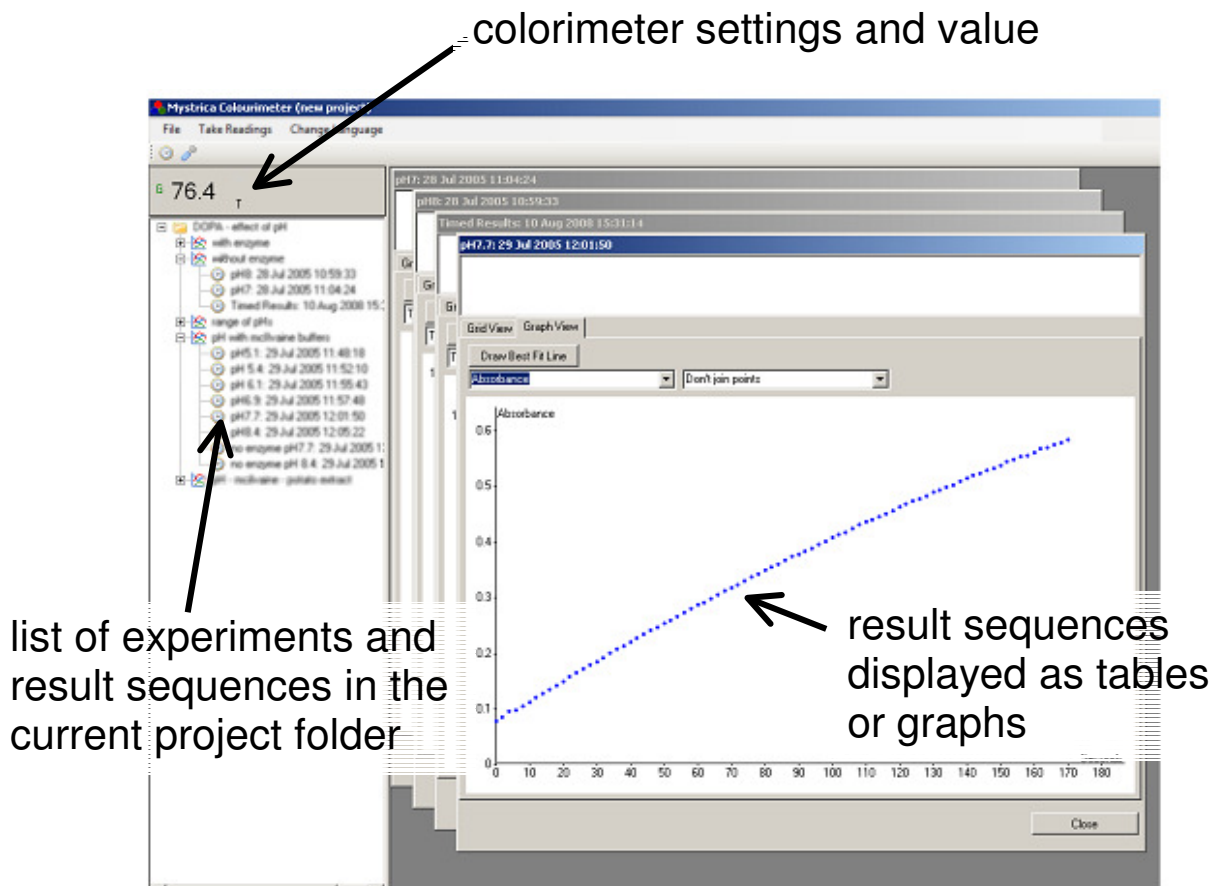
colorimeter settings and value

Mystrica Colourimeter (new project)

File Take Readings Change language

G 76.4 T

DOPA - effect of pH
with enzyme
without enzyme
pH8: 28 Jul 2005 10:59:33
pH7: 28 Jul 2005 11:04:24
Timed Results: 10 Aug 2008 15:3
range of pHs
pH with mcilvaine buffers
pH5.1: 29 Jul 2005 11:48:18
pH 5.4: 29 Jul 2005 11:52:10
pH 6.1: 29 Jul 2005 11:55:43
pH6.9: 29 Jul 2005 11:57:48
pH7.7: 29 Jul 2005 12:01:50
pH8.4: 29 Jul 2005 12:05:22
no enzyme pH7.7: 29 Jul 2005 1
no enzyme pH 8.4: 29 Jul 2005 1
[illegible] - mcilvaine - potato extract

pH7: 28 Jul 2005 11:04:24
pH8: 28 Jul 2005 10:59:33
Timed Results: 10 Aug 2008 15:31:14
pH7.7: 29 Jul 2005 12:01:50

Grid View Graph View
Draw Best Fit Line
Absorbance
Don't join points
Absorbance
0.6
0.5
0.4
0.3
0.2
0.1
0
0 10 20 30 40 50 60 70 80 90 100 110 120 130 140 150 160 170 180

Close

list of experiments and result sequences in the current project folder

result sequences displayed as tables or graphs